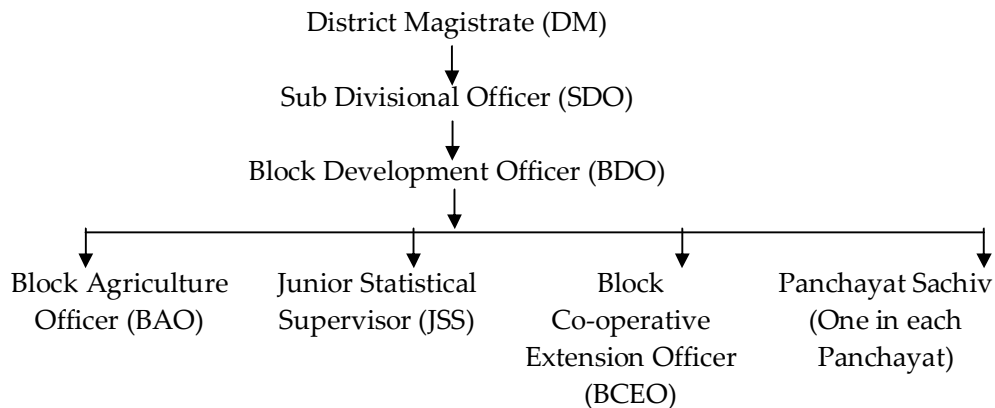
District Magistrate (DM)

Sub Divisional Officer (SDO)

Block Development Officer (BDO)

Block Agriculture Officer (BAO)

Junior Statistical Supervisor (JSS)

Block Co-operative Extension Officer (BCEO)

Panchayat Sachiv (One in each Panchayat)